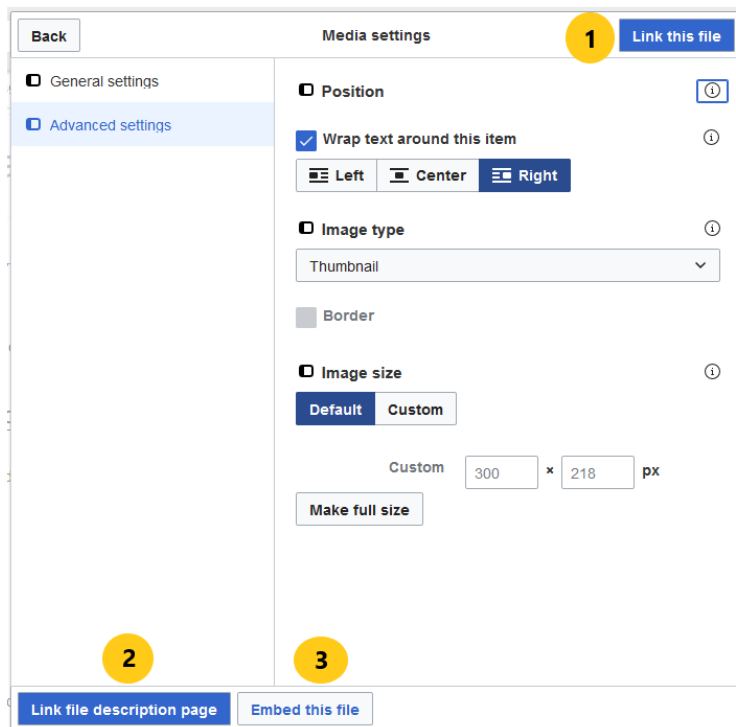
Back

Media settings

1

Link this file

General settings

Advanced settings

Position

Wrap text around this item

Left

Center

Right

Image type

Thumbnail

Border

Image size

Default

Custom

Custom

300

×

218

px

Make full size

2

3

Link file description page

Embed this file